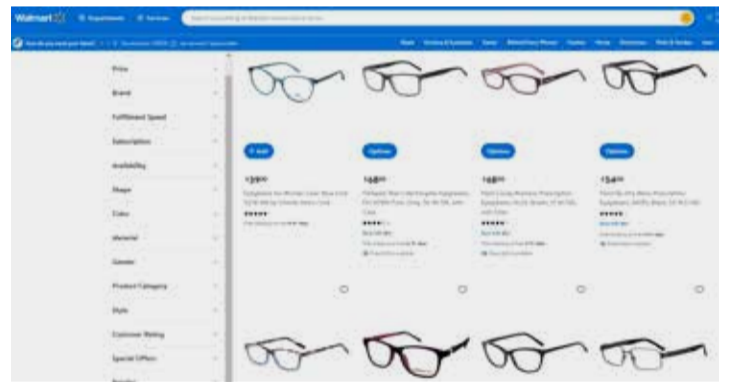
Walmart

Departments

Services

Search everything at Walmart online and in store

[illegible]

Price

Brand

Fulfillment Speed

Subscription

Availability

Shape

Color

Material

Gender

Product Category

Style

Customer Rating

Special Offers

+ Add

Options

Options

Options

$39.00

$48.00

$48.00

$54.00

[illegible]

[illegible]

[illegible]

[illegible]